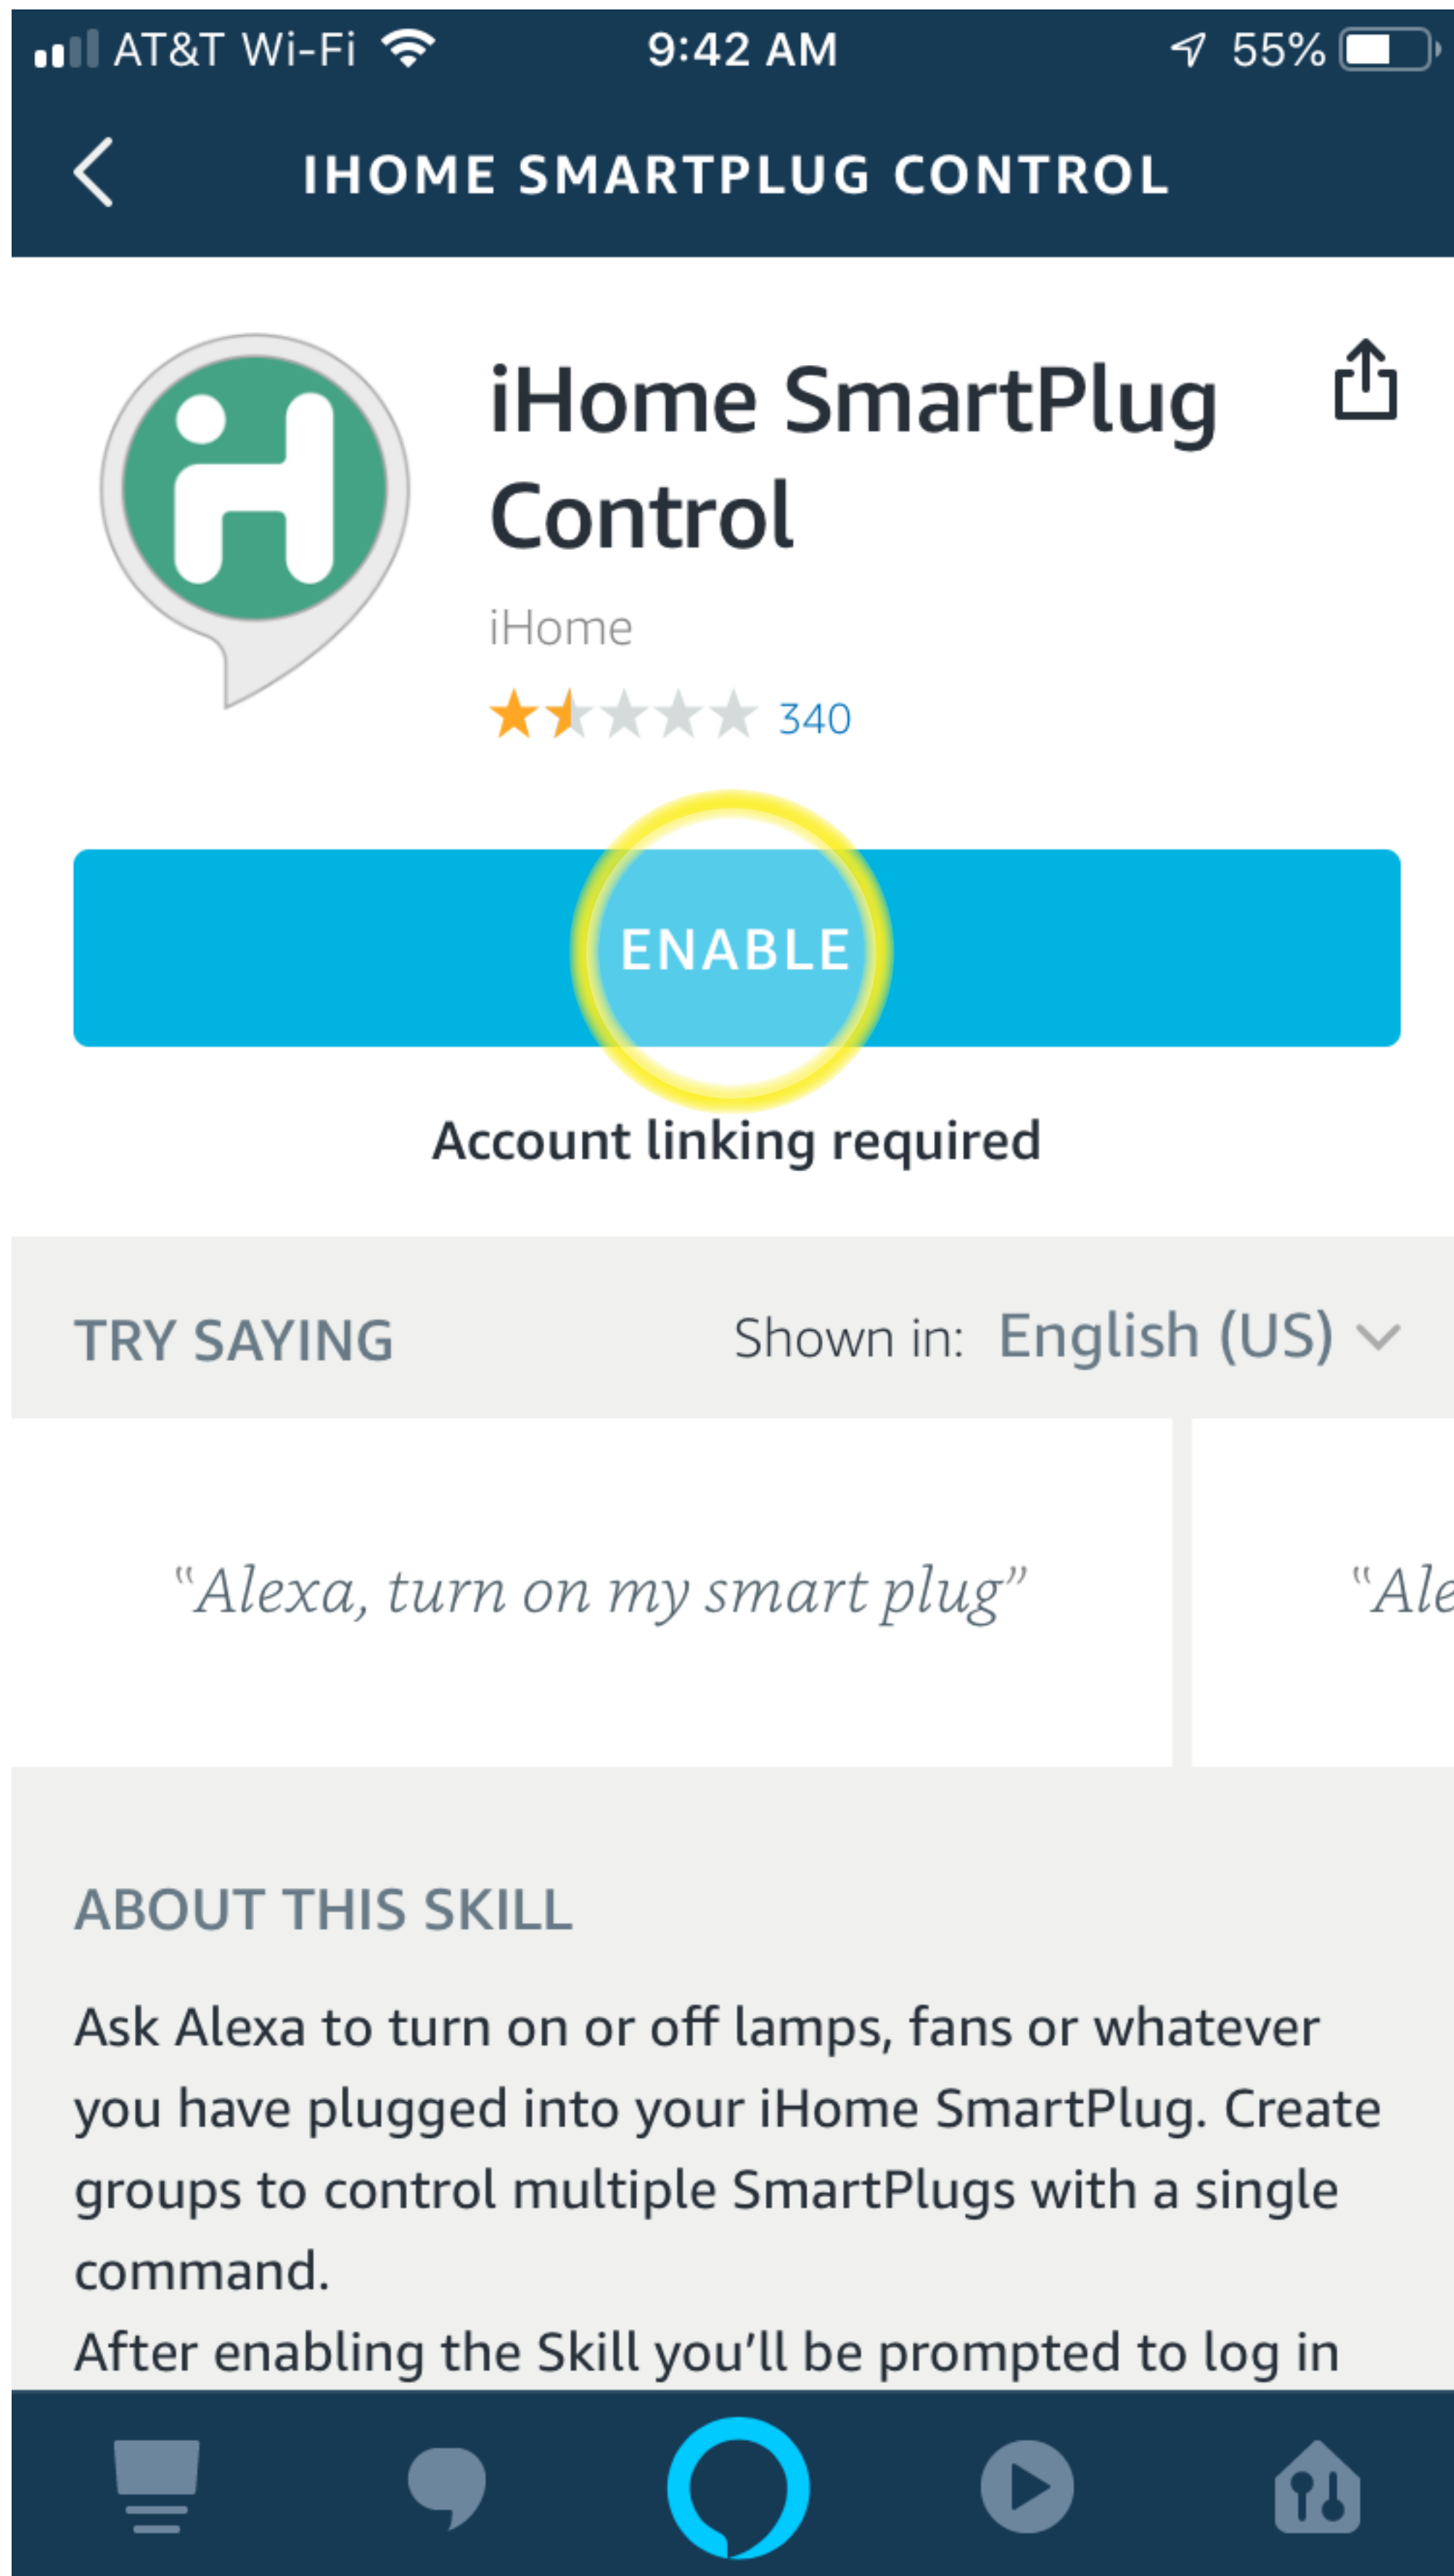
AT&T Wi-Fi 9:42 AM 55%

IHOME SMARTPLUG CONTROL

iHome SmartPlug Control

iHome

340

ENABLE

Account linking required

TRY SAYING

Shown in: English (US)

“Alexa, turn on my smart plug”

“Ale

ABOUT THIS SKILL

Ask Alexa to turn on or off lamps, fans or whatever you have plugged into your iHome SmartPlug. Create groups to control multiple SmartPlugs with a single command.

After enabling the Skill you’ll be prompted to log in